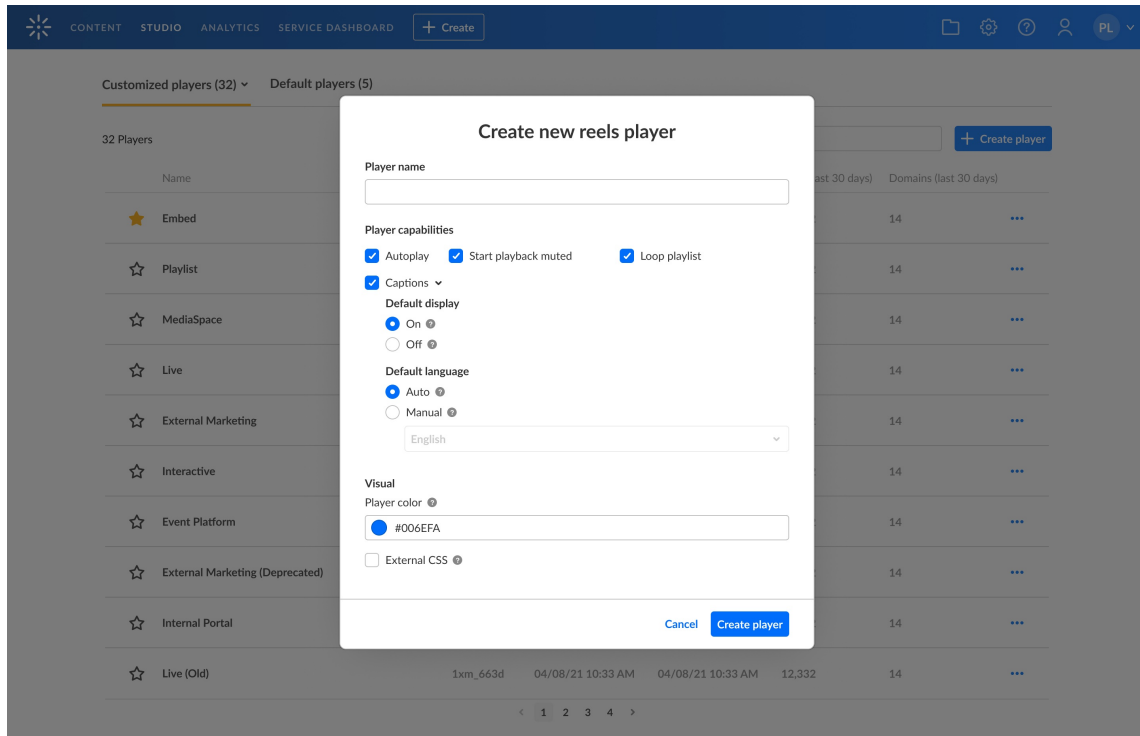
CONTENT STUDIO ANALYTICS SERVICE DASHBOARD + Create

PL

Customized players (32) Default players (5)

32 Players

+ Create player

Name

ast 30 days) Domains (last 30 days)

Embed 14 •••

Playlist 14 •••

MediaSpace 14 •••

Live 14 •••

External Marketing 14 •••

Interactive 14 •••

Event Platform 14 •••

External Marketing (Deprecated) 14 •••

Internal Portal 14 •••

Live (Old) 1xm_663d 04/08/21 10:33 AM 04/08/21 10:33 AM 12,332 14 •••

< 1 2 3 4 >

Create new reels player

Player name

Player capabilities

Autoplay Start playback muted Loop playlist

Captions

Default display

On

Off

Default language

Auto

Manual

English

Visual

Player color

#006EFA

External CSS

Cancel Create player